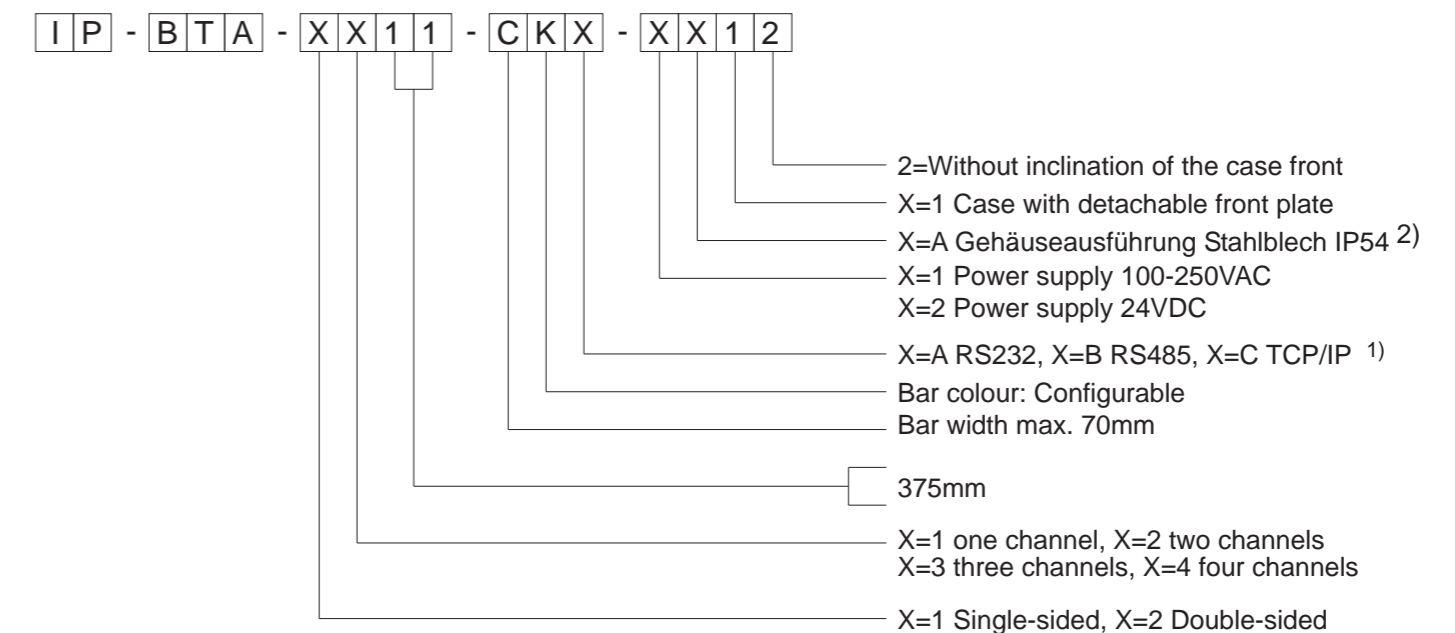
I P - B T A - X X 1 1 - C K X - X X 1 2

2=Without inclination of the case front
X=1 Case with detachable front plate
X=A Gehäuseausführung Stahlblech IP54 $^{2)}$
X=1 Power supply 100-250VAC
X=2 Power supply 24VDC
X=A RS232, X=B RS485, X=C TCP/IP $^{1)}$
Bar colour: Configurable
Bar width max. 70mm
375mm
X=1 one channel, X=2 two channels
X=3 three channels, X=4 four channels
X=1 Single-sided, X=2 Double-sided